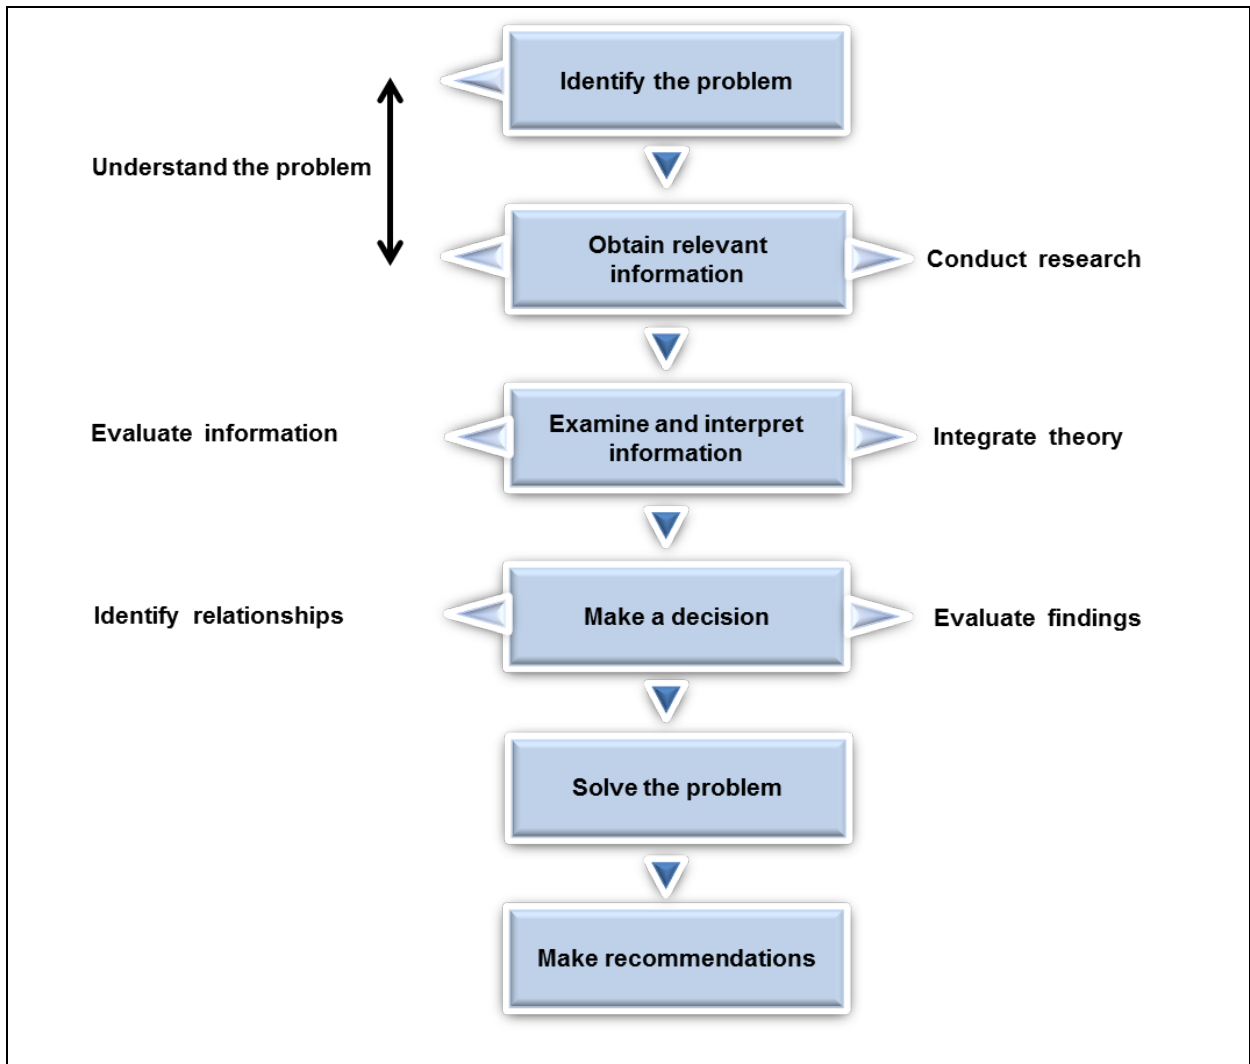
Identify the problem

Understand the problem

Obtain relevant information

Conduct research

Evaluate information

Examine and interpret information

Integrate theory

Identify relationships

Make a decision

Evaluate findings

Solve the problem

Make recommendations